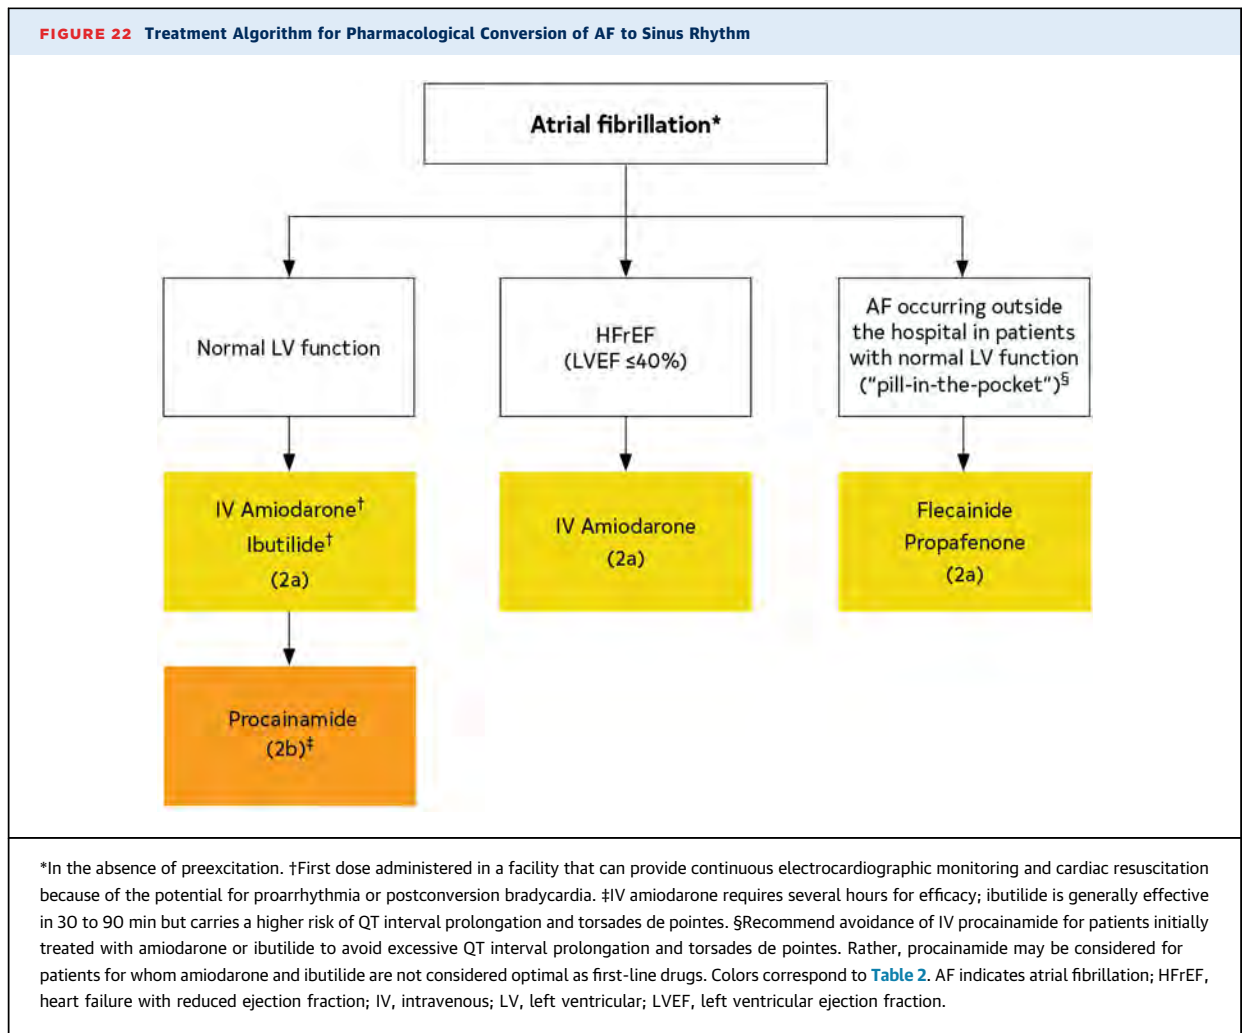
FIGURE 22 Treatment Algorithm for Pharmacological Conversion of AF to Sinus Rhythm

Atrial fibrillation*

Normal LV function

HFrEF (LVEF ≤40%)

AF occurring outside the hospital in patients with normal LV function ("pill-in-the-pocket")§

IV Amiodarone† Ibutilide† (2a)

IV Amiodarone (2a)

Flecainide Propafenone (2a)

Procainamide (2b)‡

*In the absence of preexcitation. †First dose administered in a facility that can provide continuous electrocardiographic monitoring and cardiac resuscitation because of the potential for proarrhythmia or postconversion bradycardia. ‡IV amiodarone requires several hours for efficacy; ibutilide is generally effective in 30 to 90 min but carries a higher risk of QT interval prolongation and torsades de pointes. §Recommend avoidance of IV procainamide for patients initially treated with amiodarone or ibutilide to avoid excessive QT interval prolongation and torsades de pointes. Rather, procainamide may be considered for patients for whom amiodarone and ibutilide are not considered optimal as first-line drugs. Colors correspond to Table 2. AF indicates atrial fibrillation; HFrEF, heart failure with reduced ejection fraction; IV, intravenous; LV, left ventricular; LVEF, left ventricular ejection fraction.